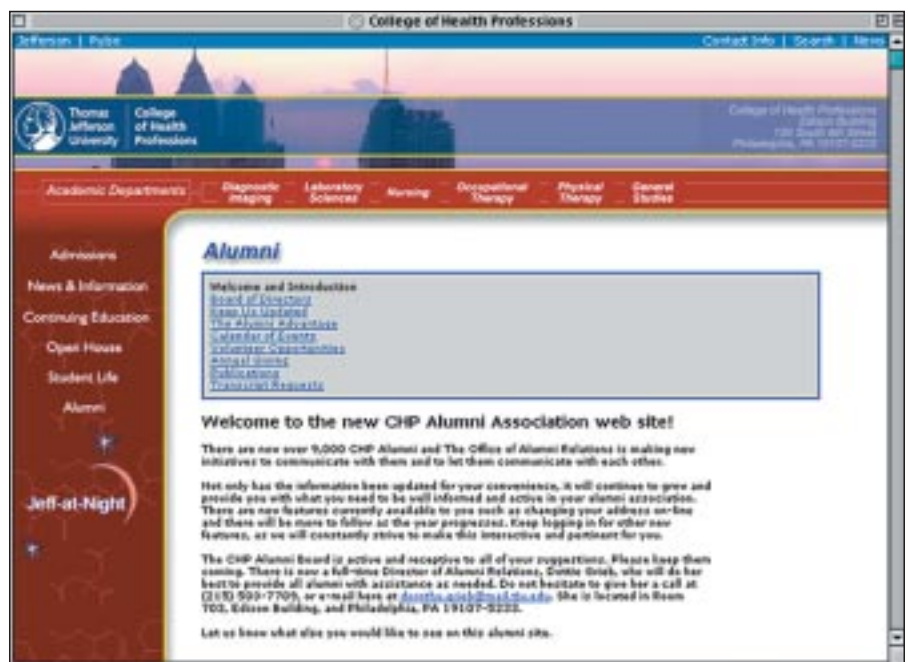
College of Health Professions

Jefferson | Pulse

Contact Info | Search | News

Thomas Jefferson University

College of Health Professions

College of Health Professions
Edison Building
130 South 9th Street
Philadelphia, PA 19107-5233

Academic Departments

Diagnostic Imaging

Laboratory Sciences

Nursing

Occupational Therapy

Physical Therapy

General Studies

Admissions

News & Information

Continuing Education

Open House

Student Life

Alumni

Jeff-at-Night

Alumni

Welcome and Introduction
Board of Directors
Keep Us Updated
The Alumni Advantage
Calendar of Events
Volunteer Opportunities
Annual Giving
Publications
Transcript Requests

Welcome to the new CHP Alumni Association web site!

There are now over 9,000 CHP Alumni and The Office of Alumni Relations is making new initiatives to communicate with them and to let them communicate with each other.

Not only has the information been updated for your convenience, it will continue to grow and provide you with what you need to be well informed and active in your alumni association. There are new features currently available to you such as changing your address on-line and there will be more to follow as the year progresses. Keep logging in for other new features, as we will constantly strive to make this interactive and pertinent for you.

The CHP Alumni Board is active and receptive to all of your suggestions. Please keep them coming. There is now a full-time Director of Alumni Relations, Dottie Grish, who will do her best to provide all alumni with assistance as needed. Do not hesitate to give her a call at (215) 503-7709, or e-mail here at dorothy.grish@mail.tju.edu. She is located in Room 703, Edison Building, and Philadelphia, PA 19107-5233.

Let us know what else you would like to see on this alumni site.